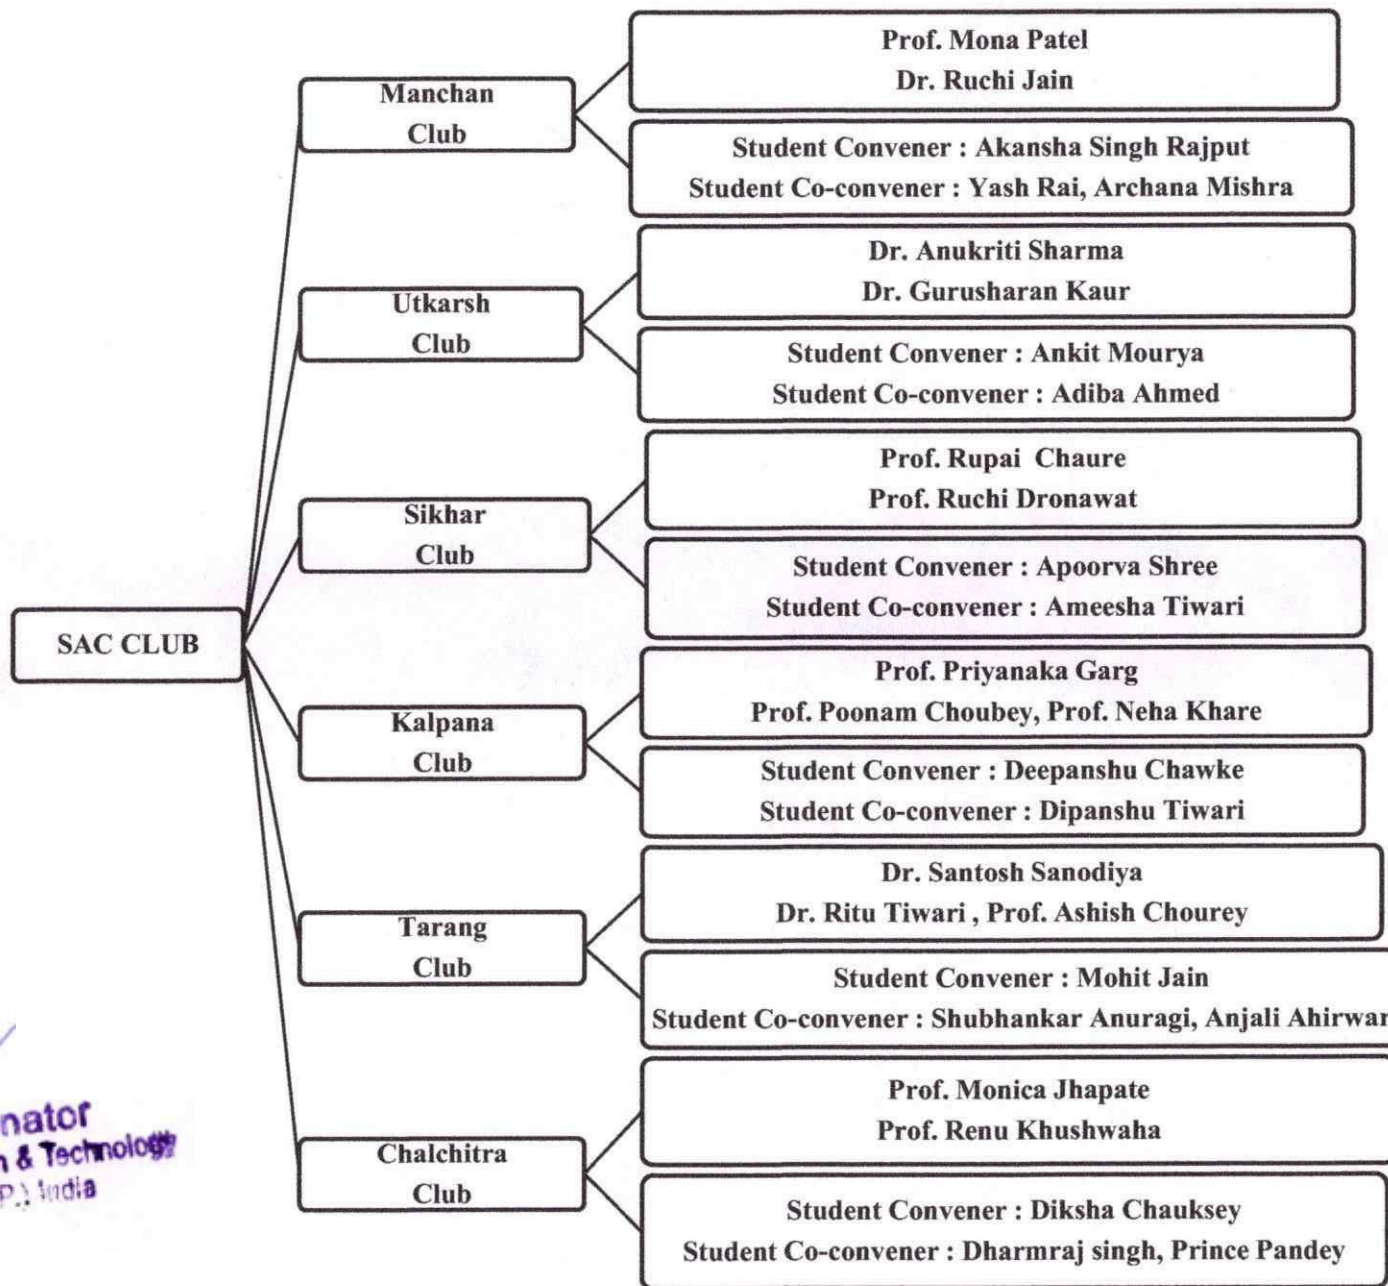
SAC CLUB

Manchan Club

Prof. Mona Patel
Dr. Ruchi Jain

Student Convener : Akansha Singh Rajput
Student Co-convener : Yash Rai, Archana Mishra

Utkarsh Club

Dr. Anukriti Sharma
Dr. Gurusharan Kaur

Student Convener : Ankit Mourya
Student Co-convener : Adiba Ahmed

Sikhar Club

Prof. Rupai Chaure
Prof. Ruchi Dronawat

Student Convener : Apoorva Shree
Student Co-convener : Ameesha Tiwari

Kalpana Club

Prof. Priyanaka Garg
Prof. Poonam Choubey, Prof. Neha Khare

Student Convener : Deepanshu Chawke
Student Co-convener : Dipanshu Tiwari

Tarang Club

Dr. Santosh Sanodiya
Dr. Ritu Tiwari , Prof. Ashish Chourey

Student Convener : Mohit Jain
Student Co-convener : Shubhankar Anuragi, Anjali Ahirwar

Chalchitra Club

Prof. Monica Jhapate
Prof. Renu Khushwaha

Student Convener : Diksha Chauksey
Student Co-convener : Dharmraj singh, Prince Pandey

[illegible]nator
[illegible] & Technology
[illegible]P.) India